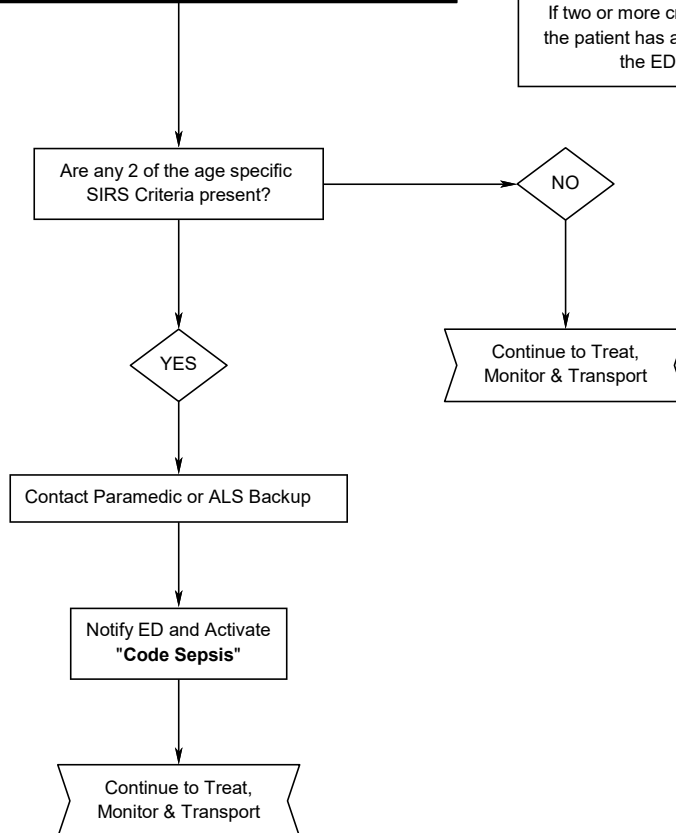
If two or more cr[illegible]
the patient has a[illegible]
the ED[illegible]

Are any 2 of the age specific SIRS Criteria present?

NO

Continue to Treat, Monitor & Transport

YES

Contact Paramedic or ALS Backup

Notify ED and Activate "**Code Sepsis**"

Continue to Treat, Monitor & Transport